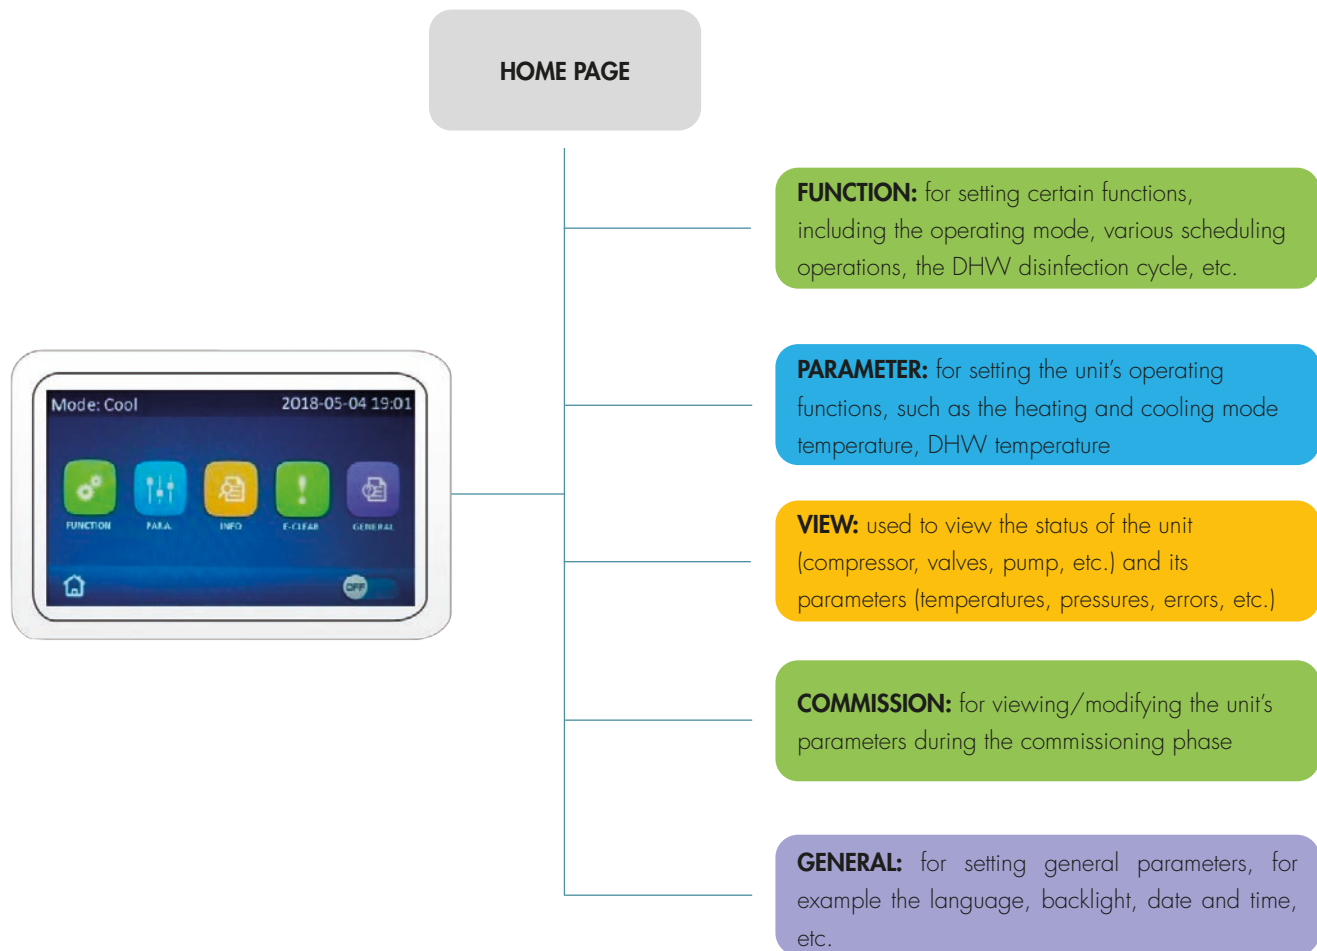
HOME PAGE

Mode: Cool
2018-05-04 19:01

FUNCTION
PARA.
INFO
E-CLEAR
GENERAL

OFF

FUNCTION: for setting certain functions, including the operating mode, various scheduling operations, the DHW disinfection cycle, etc.

PARAMETER: for setting the unit's operating functions, such as the heating and cooling mode temperature, DHW temperature

VIEW: used to view the status of the unit (compressor, valves, pump, etc.) and its parameters (temperatures, pressures, errors, etc.)

COMMISSION: for viewing/modifying the unit's parameters during the commissioning phase

GENERAL: for setting general parameters, for example the language, backlight, date and time, etc.